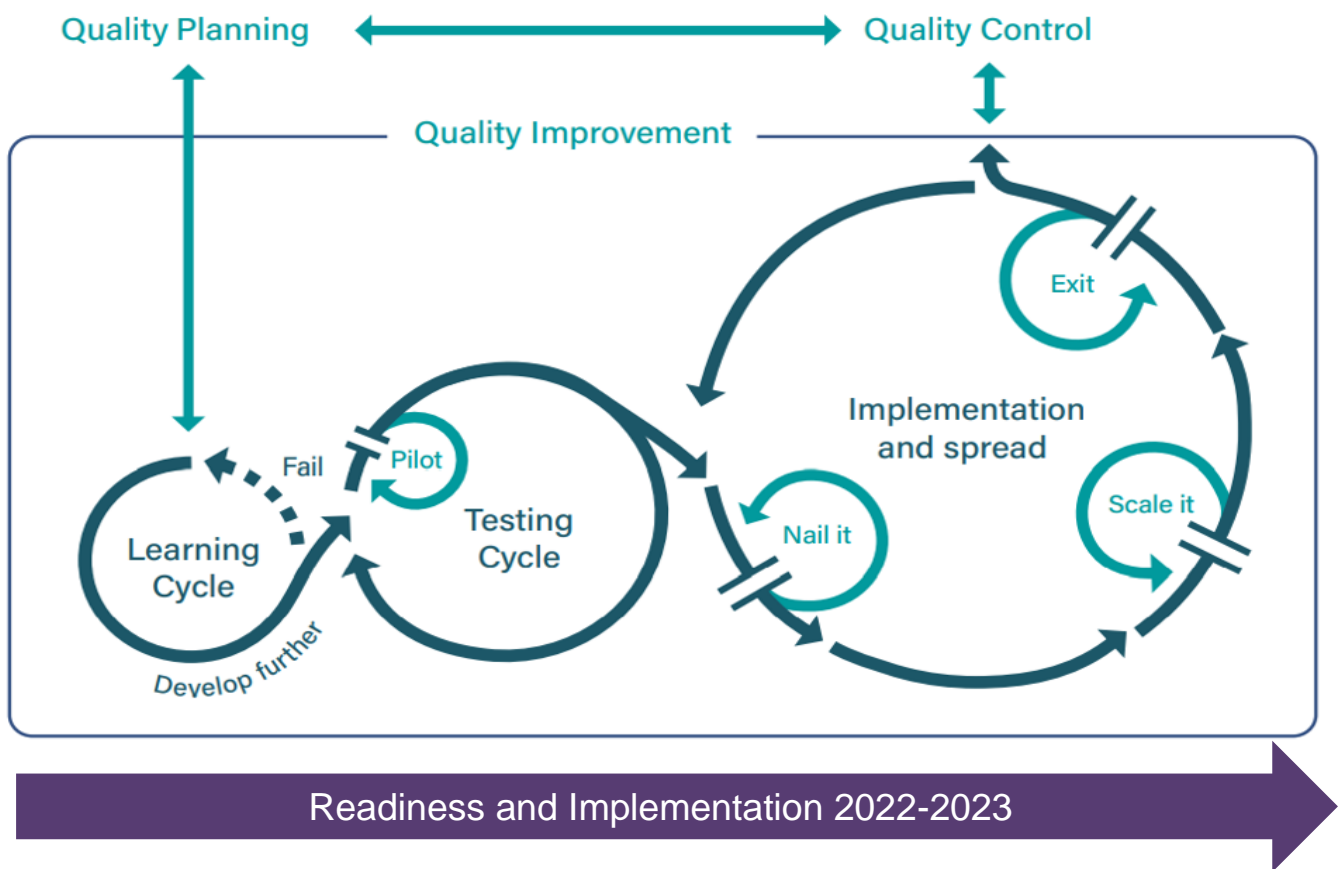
Quality Planning

Quality Control

Quality Improvement

Fail

Pilot

Learning Cycle

Testing Cycle

Develop further

Implementation and spread

Exit

Nail it

Scale it

Readiness and Implementation 2022-2023